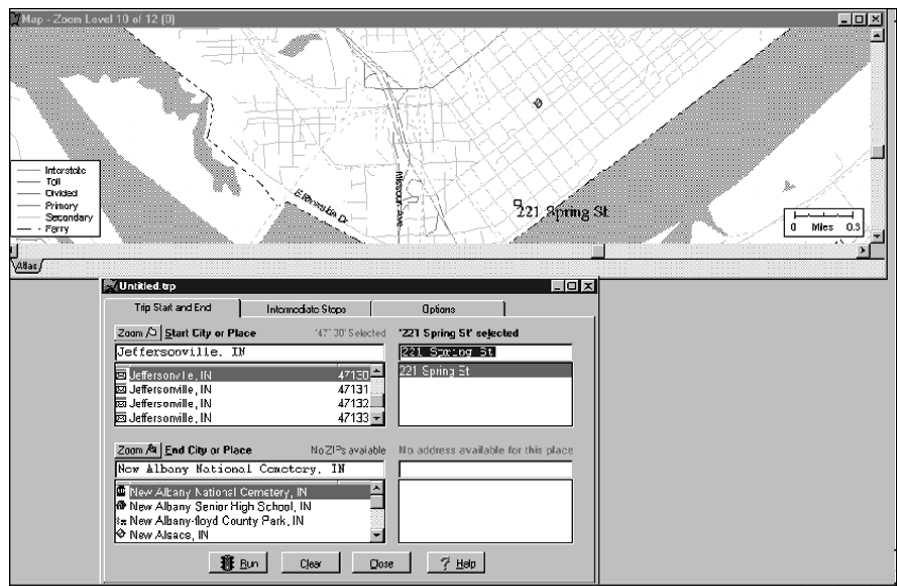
Map - Zoom Level 10 of 12 (8)

Interstate
Toll
Divided
Primary
Secondary
Ferry

E Riverside Dr

Missouri Ave

221 Spring St

0 Miles 0.3

Atlas

Untitled.trp

Trip Start and End
Intermediate Stops
Options

Zoom Start City or Place
'47' 30' Selected
'221 Spring St' selected

Jeffersonville, IN
221 Spring St

Jeffersonville, IN 47130
Jeffersonville, IN 47131
Jeffersonville, IN 47132
Jeffersonville, IN 47133

221 Spring St

Zoom End City or Place
No ZIPs available
No address available for this place

New Albany National Cemetery, IN

New Albany National Cemetery, IN
New Albany Senior High School, IN
New Albany-floyd County Park, IN
New Alsace, IN

Run
Clear
Close
Help